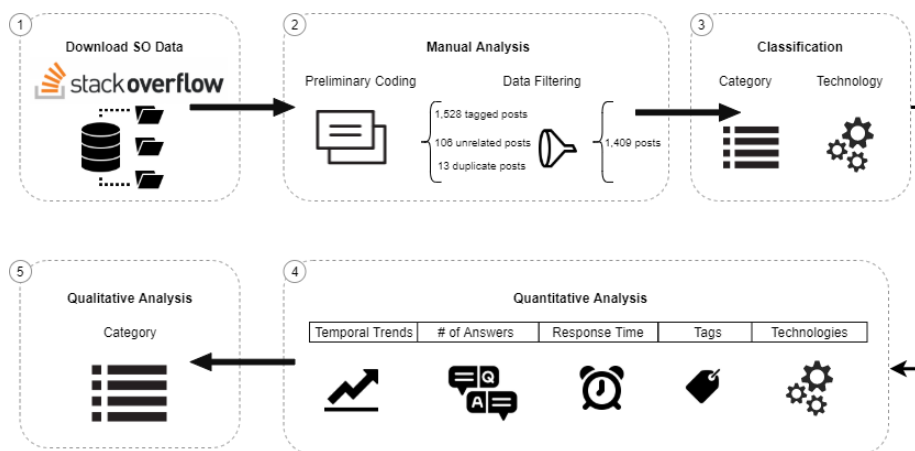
1
Download SO Data

stackoverflow

2
Manual Analysis

Preliminary Coding

Data Filtering

1,528 tagged posts

106 unrelated posts

13 duplicate posts

1,409 posts

3
Classification

Category

Technology

5
Qualitative Analysis

Category

4
Quantitative Analysis

| Temporal Trends | # of Answers | Response Time | Tags | Technologies |
|---|---|---|---|---|

Q
A